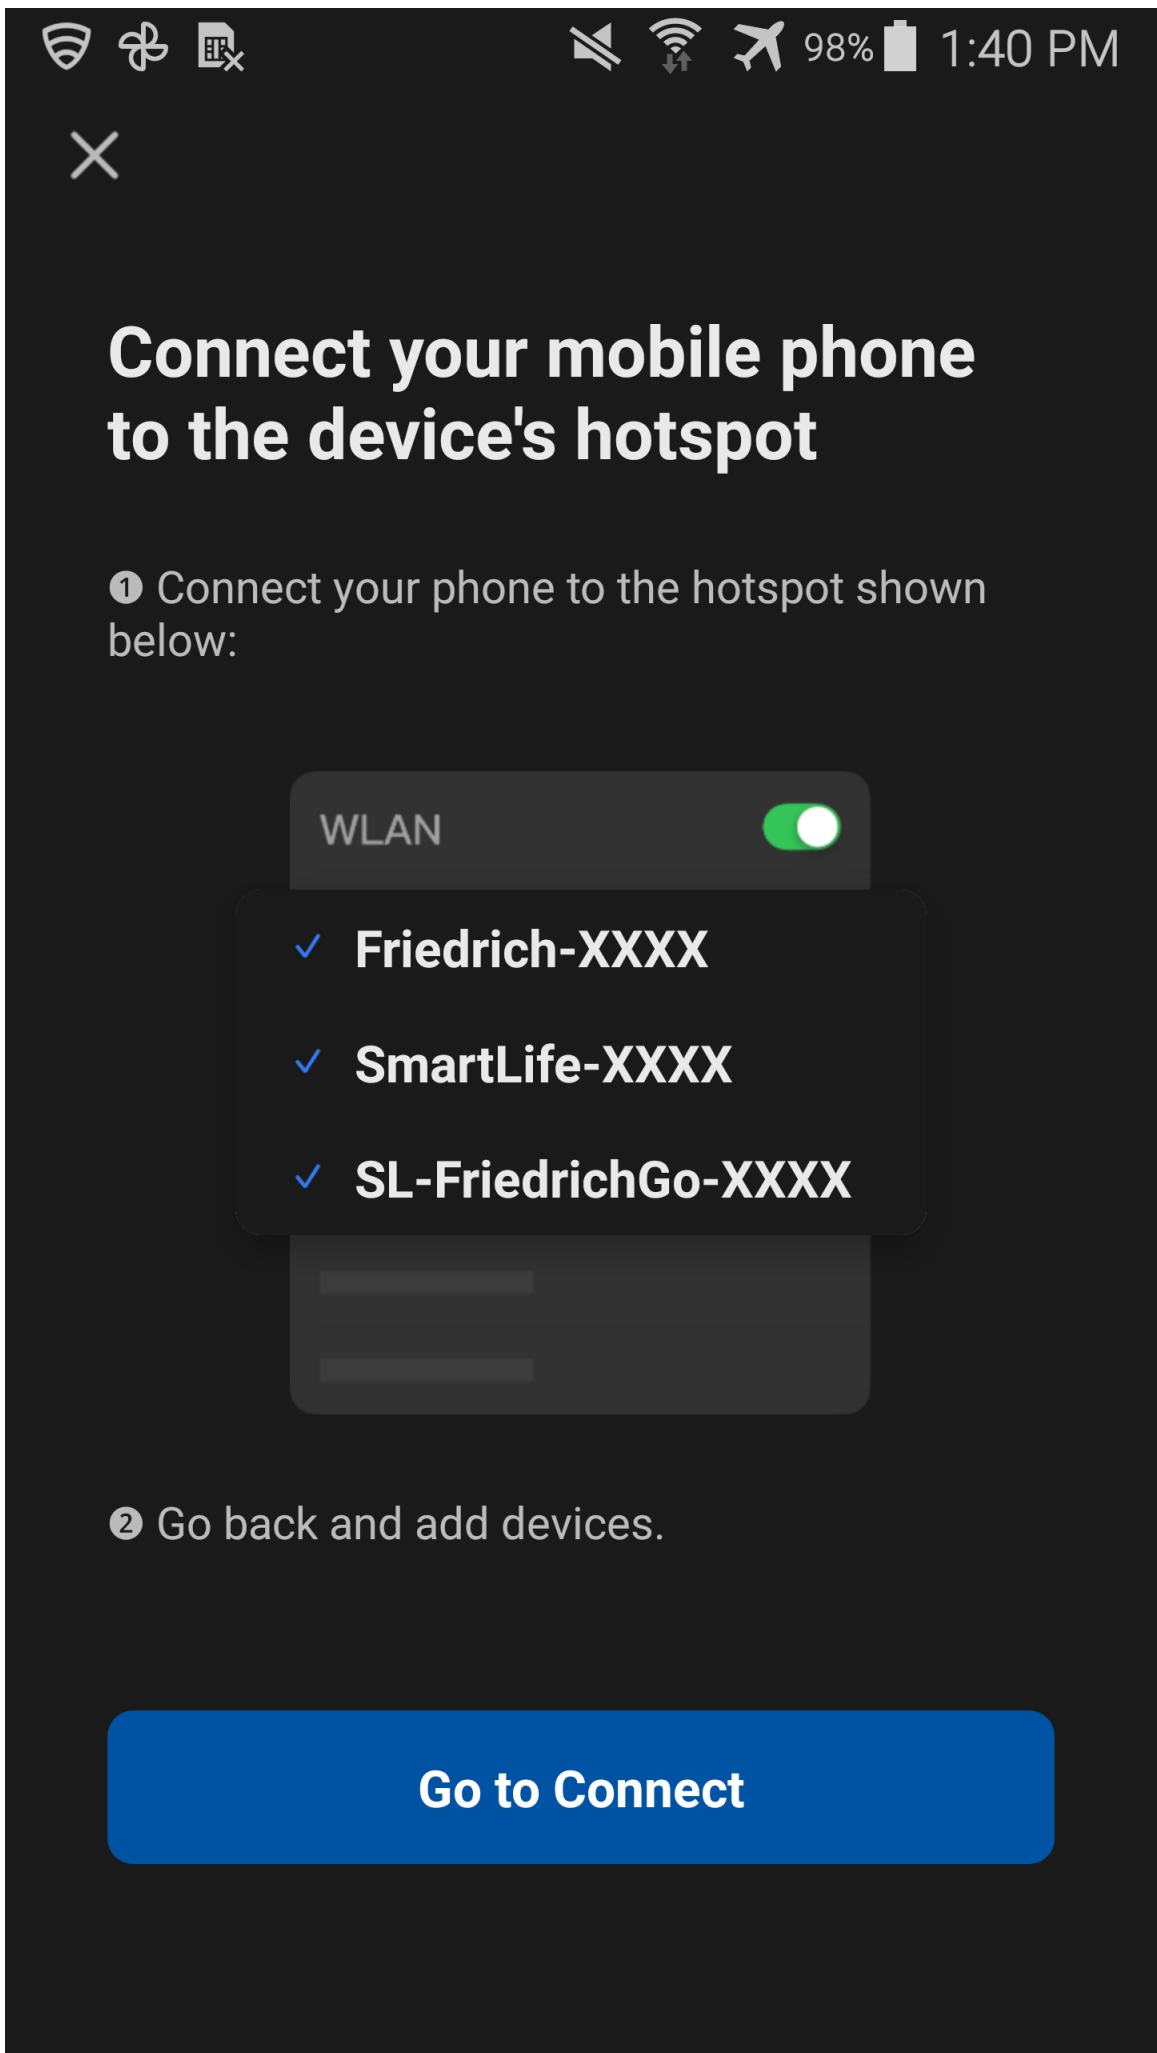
98% 1:40 PM

×

Connect your mobile phone to the device's hotspot

1 Connect your phone to the hotspot shown below:

WLAN

✓ Friedrich-XXXX

✓ SmartLife-XXXX

✓ SL-FriedrichGo-XXXX

2 Go back and add devices.

Go to Connect